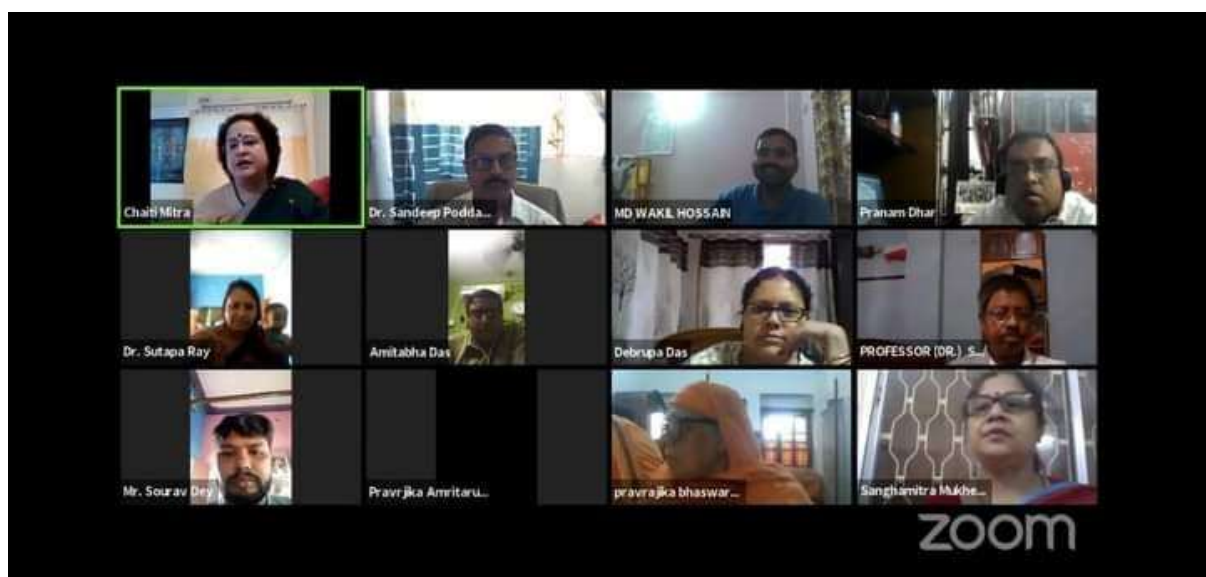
Chaiti Mitra
Dr. Sandeep Podda...
MD WAKIL HOSSAIN
Pranam Dhar
Dr. Sutapa Ray
Amitabha Das
Debrupa Das
PROFESSOR (DR.) S...
Mr. Sourav Dey
Pravrjika Amritaru...
pravrajika bhaswar...
Sanghamitra Mukhe...
zoom